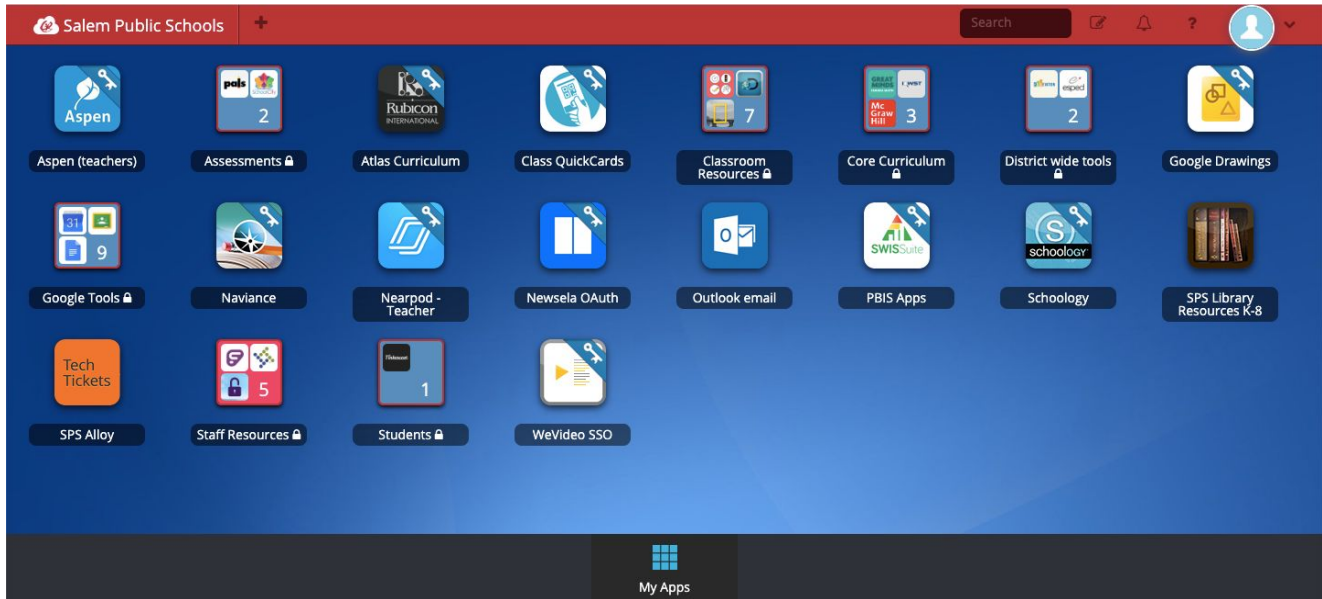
Salem Public Schools +

Search

?

Aspen

Aspen (teachers)

pals

2

Assessments

Rubicon INTERNATIONAL

Atlas Curriculum

Class QuickCards

7

Classroom Resources

GREAT MINDS

NWEA

Mc Graw Hill

3

Core Curriculum

esped

2

District wide tools

Google Drawings

31

9

Google Tools

Naviance

Nearpod - Teacher

Newsela OAuth

Outlook email

SWISSuite

PBIS Apps

schoology

Schoology

SPS Library Resources K-8

Tech Tickets

SPS Alloy

5

Staff Resources

1

Students

WeVideo SSO

My Apps